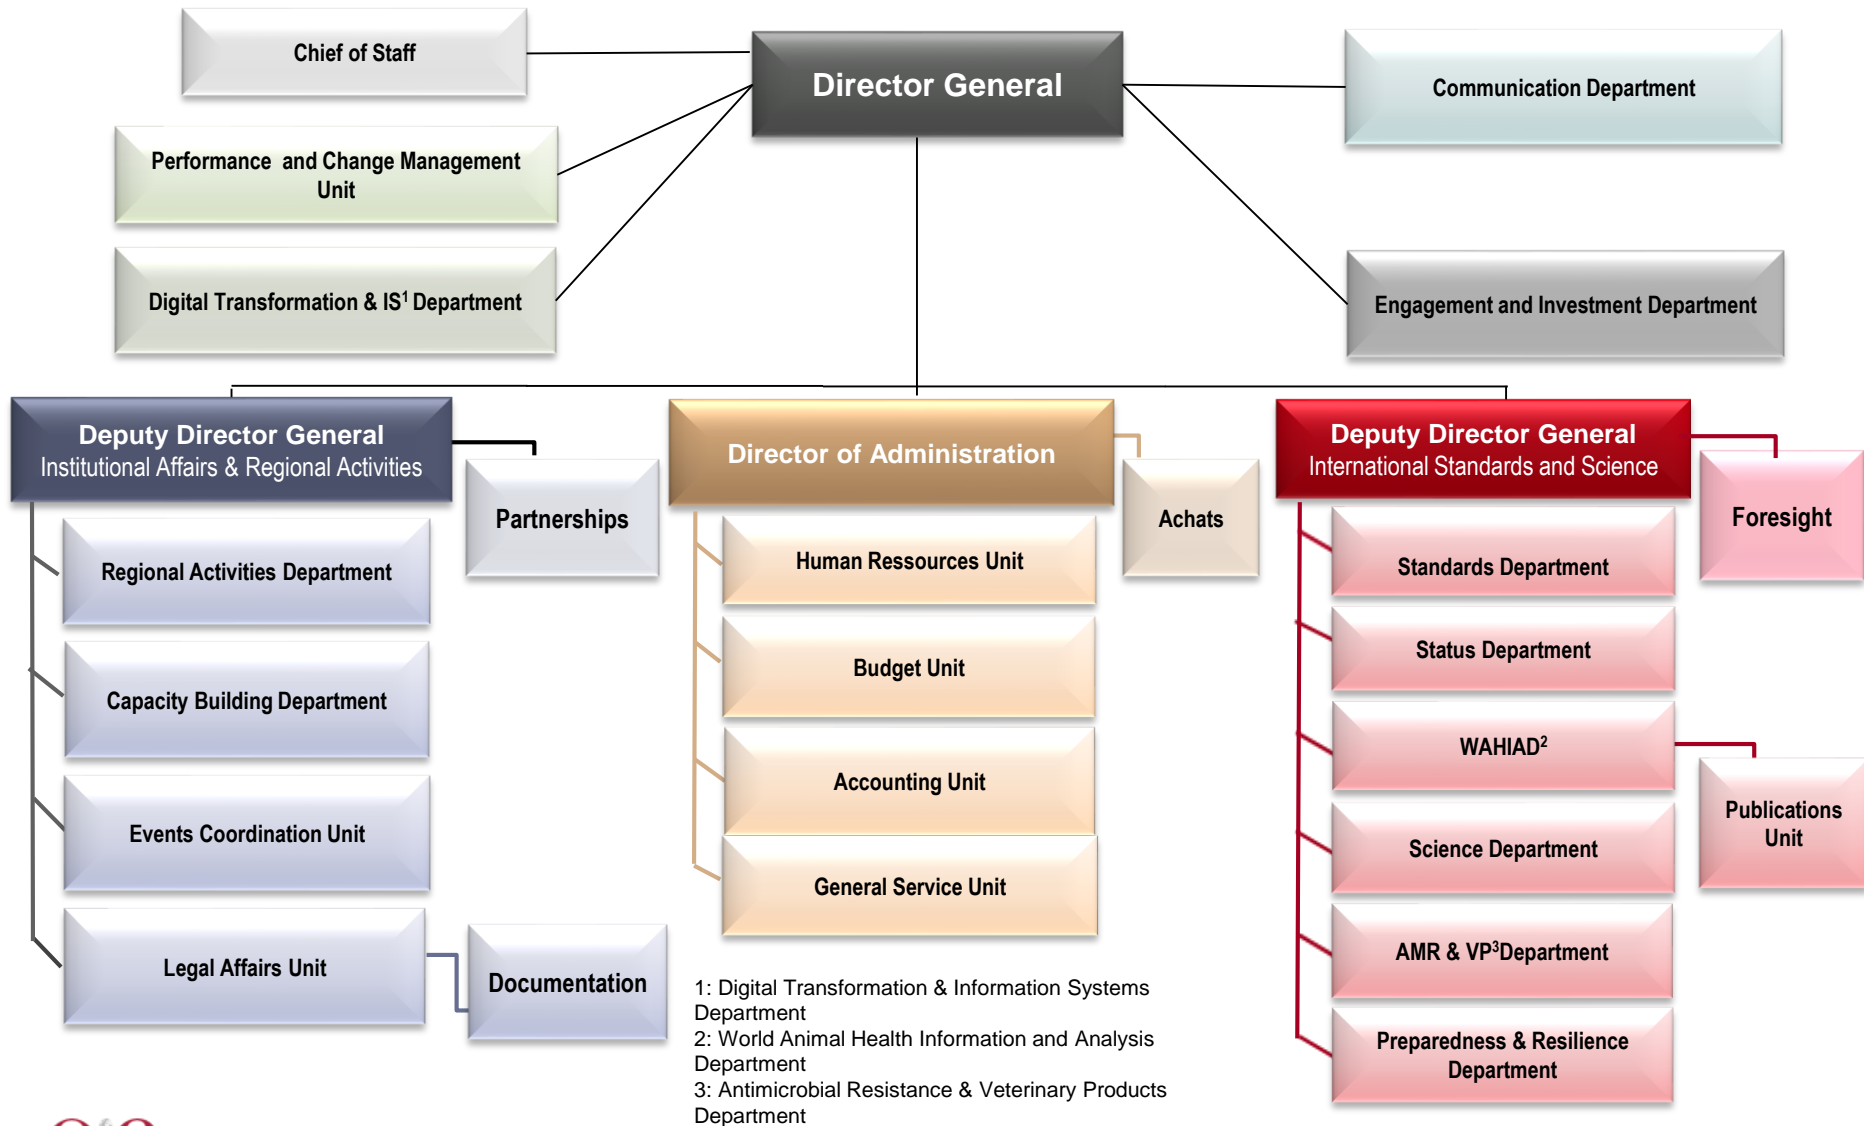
Chief of Staff

Director General

Communication Department

Performance and Change Management Unit

Digital Transformation & IS$^1$ Department

Engagement and Investment Department

Deputy Director General
Institutional Affairs & Regional Activities

Partnerships

Regional Activities Department

Capacity Building Department

Events Coordination Unit

Legal Affairs Unit

Documentation

Director of Administration

Achats

Human Ressources Unit

Budget Unit

Accounting Unit

General Service Unit

Deputy Director General
International Standards and Science

Foresight

Standards Department

Status Department

WAHIAD$^2$

Publications Unit

Science Department

AMR & VP$^3$Department

Preparedness & Resilience Department

1: Digital Transformation & Information Systems Department
2: World Animal Health Information and Analysis Department
3: Antimicrobial Resistance & Veterinary Products Department